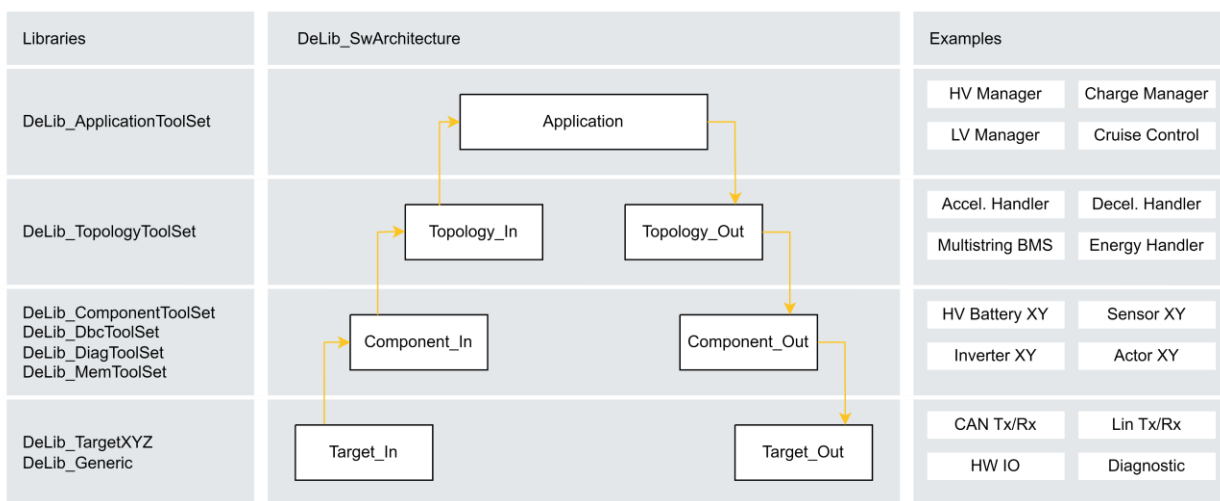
Libraries

DeLib_SwArchitecture

Examples

DeLib_ApplicationToolSet

Application

HV Manager

Charge Manager

LV Manager

Cruise Control

DeLib_TopologyToolSet

Topology_In

Topology_Out

Accel. Handler

Decel. Handler

Multistring BMS

Energy Handler

DeLib_ComponentToolSet
DeLib_DbcToolSet
DeLib_DiagToolSet
DeLib_MemToolSet

Component_In

Component_Out

HV Battery XY

Sensor XY

Inverter XY

Actor XY

DeLib_TargetXYZ
DeLib_Generic

Target_In

Target_Out

CAN Tx/Rx

Lin Tx/Rx

HW IO

Diagnostic